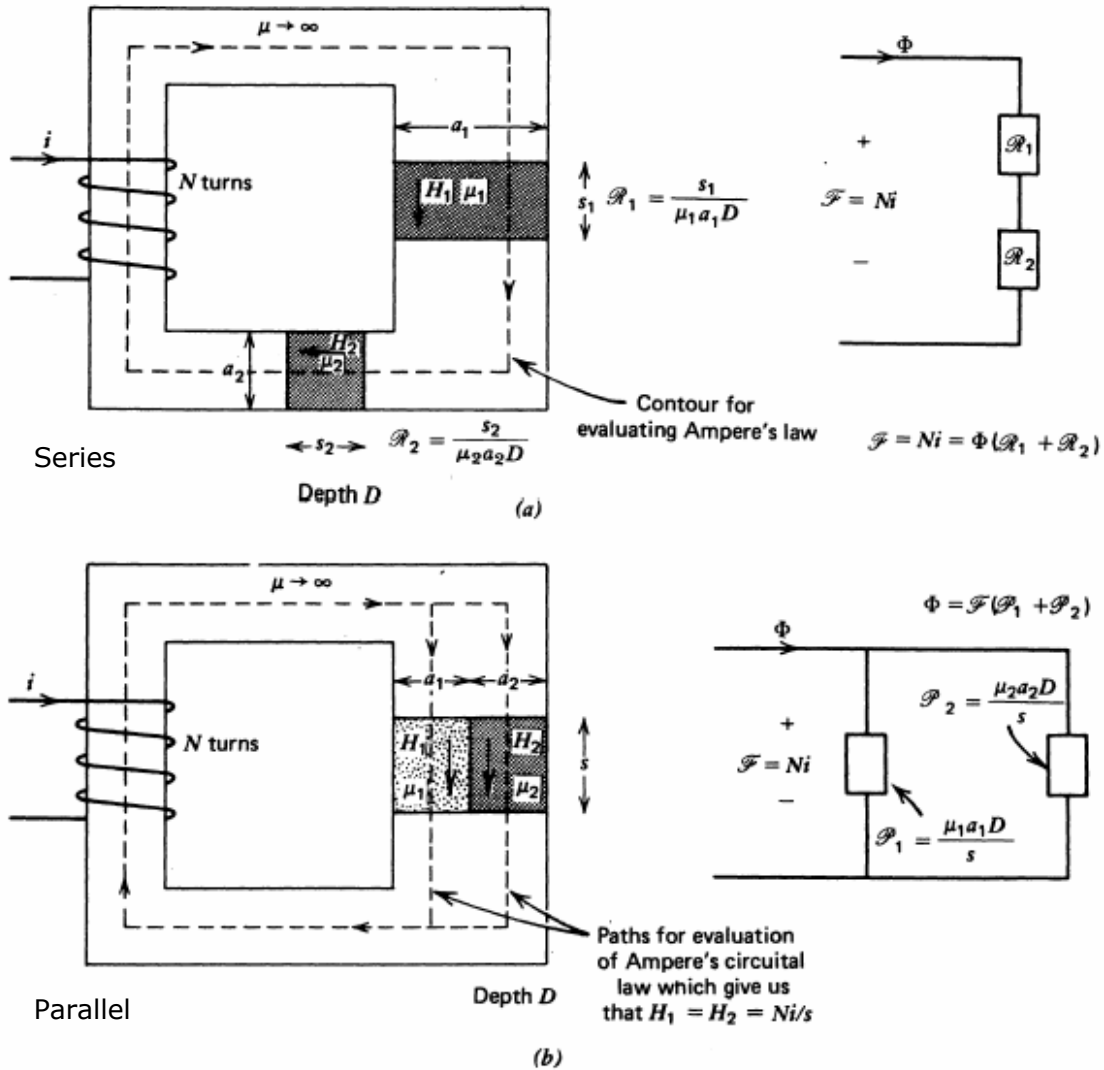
$\mu \to \infty$

$i$

$N$ turns

$a_1$

$H_1$ $\mu_1$

$s_1$ $\mathscr{R}_1 = \frac{s_1}{\mu_1 a_1 D}$

$H_2$
$\mu_2$

$a_2$

Contour for evaluating Ampere's law

$\leftarrow s_2 \rightarrow$ $\mathscr{R}_2 = \frac{s_2}{\mu_2 a_2 D}$

Series

Depth $D$

$\Phi$

+

$\mathscr{F} = Ni$

−

$\mathscr{R}_1$

$\mathscr{R}_2$

$\mathscr{F} = Ni = \Phi(\mathscr{R}_1 + \mathscr{R}_2)$

(a)

$\mu \to \infty$

$i$

$N$ turns

$a_1$ $a_2$

$H_1$ $\mu_1$

$H_2$ $\mu_2$

$s$

Paths for evaluation of Ampere's circuital law which give us that $H_1 = H_2 = Ni/s$

Depth $D$

Parallel

$\Phi = \mathscr{F}(\mathscr{P}_1 + \mathscr{P}_2)$

$\Phi$

+

$\mathscr{F} = Ni$

−

$\mathscr{P}_2 = \frac{\mu_2 a_2 D}{s}$

$\mathscr{P}_1 = \frac{\mu_1 a_1 D}{s}$

(b)